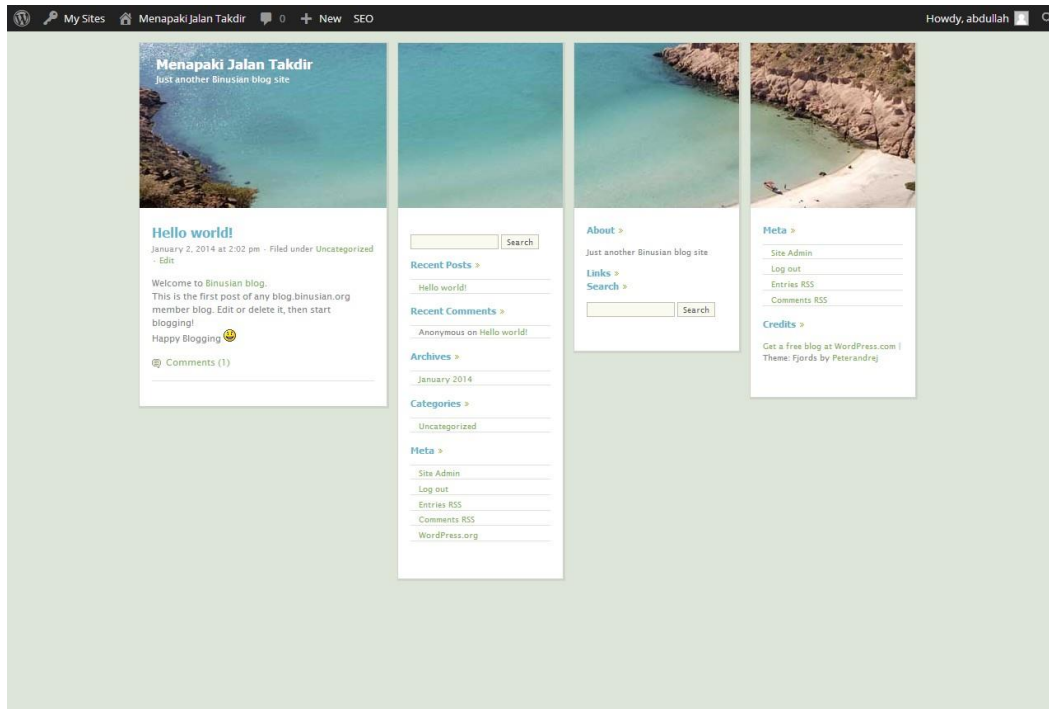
My Sites Menapaki Jalan Takdir 0 New SEO Howdy, abdullah

Menapaki Jalan Takdir
Just another Binusian blog site

Hello world!
January 2, 2014 at 2:02 pm · Filed under Uncategorized · Edit

Welcome to Binusian blog.
This is the first post of any blog.binusian.org member blog. Edit or delete it, then start blogging!
Happy Blogging

Comments (1)

Search
Recent Posts »
Hello world!
Recent Comments »
Anonymous on Hello world!
Archives »
January 2014
Categories »
Uncategorized
Meta »
Site Admin
Log out
Entries RSS
Comments RSS
WordPress.org

About »
Just another Binusian blog site
Links »
Search »
Search

Meta »
Site Admin
Log out
Entries RSS
Comments RSS
Credits »
Get a free blog at WordPress.com | Theme: Fjords by Peterandrej